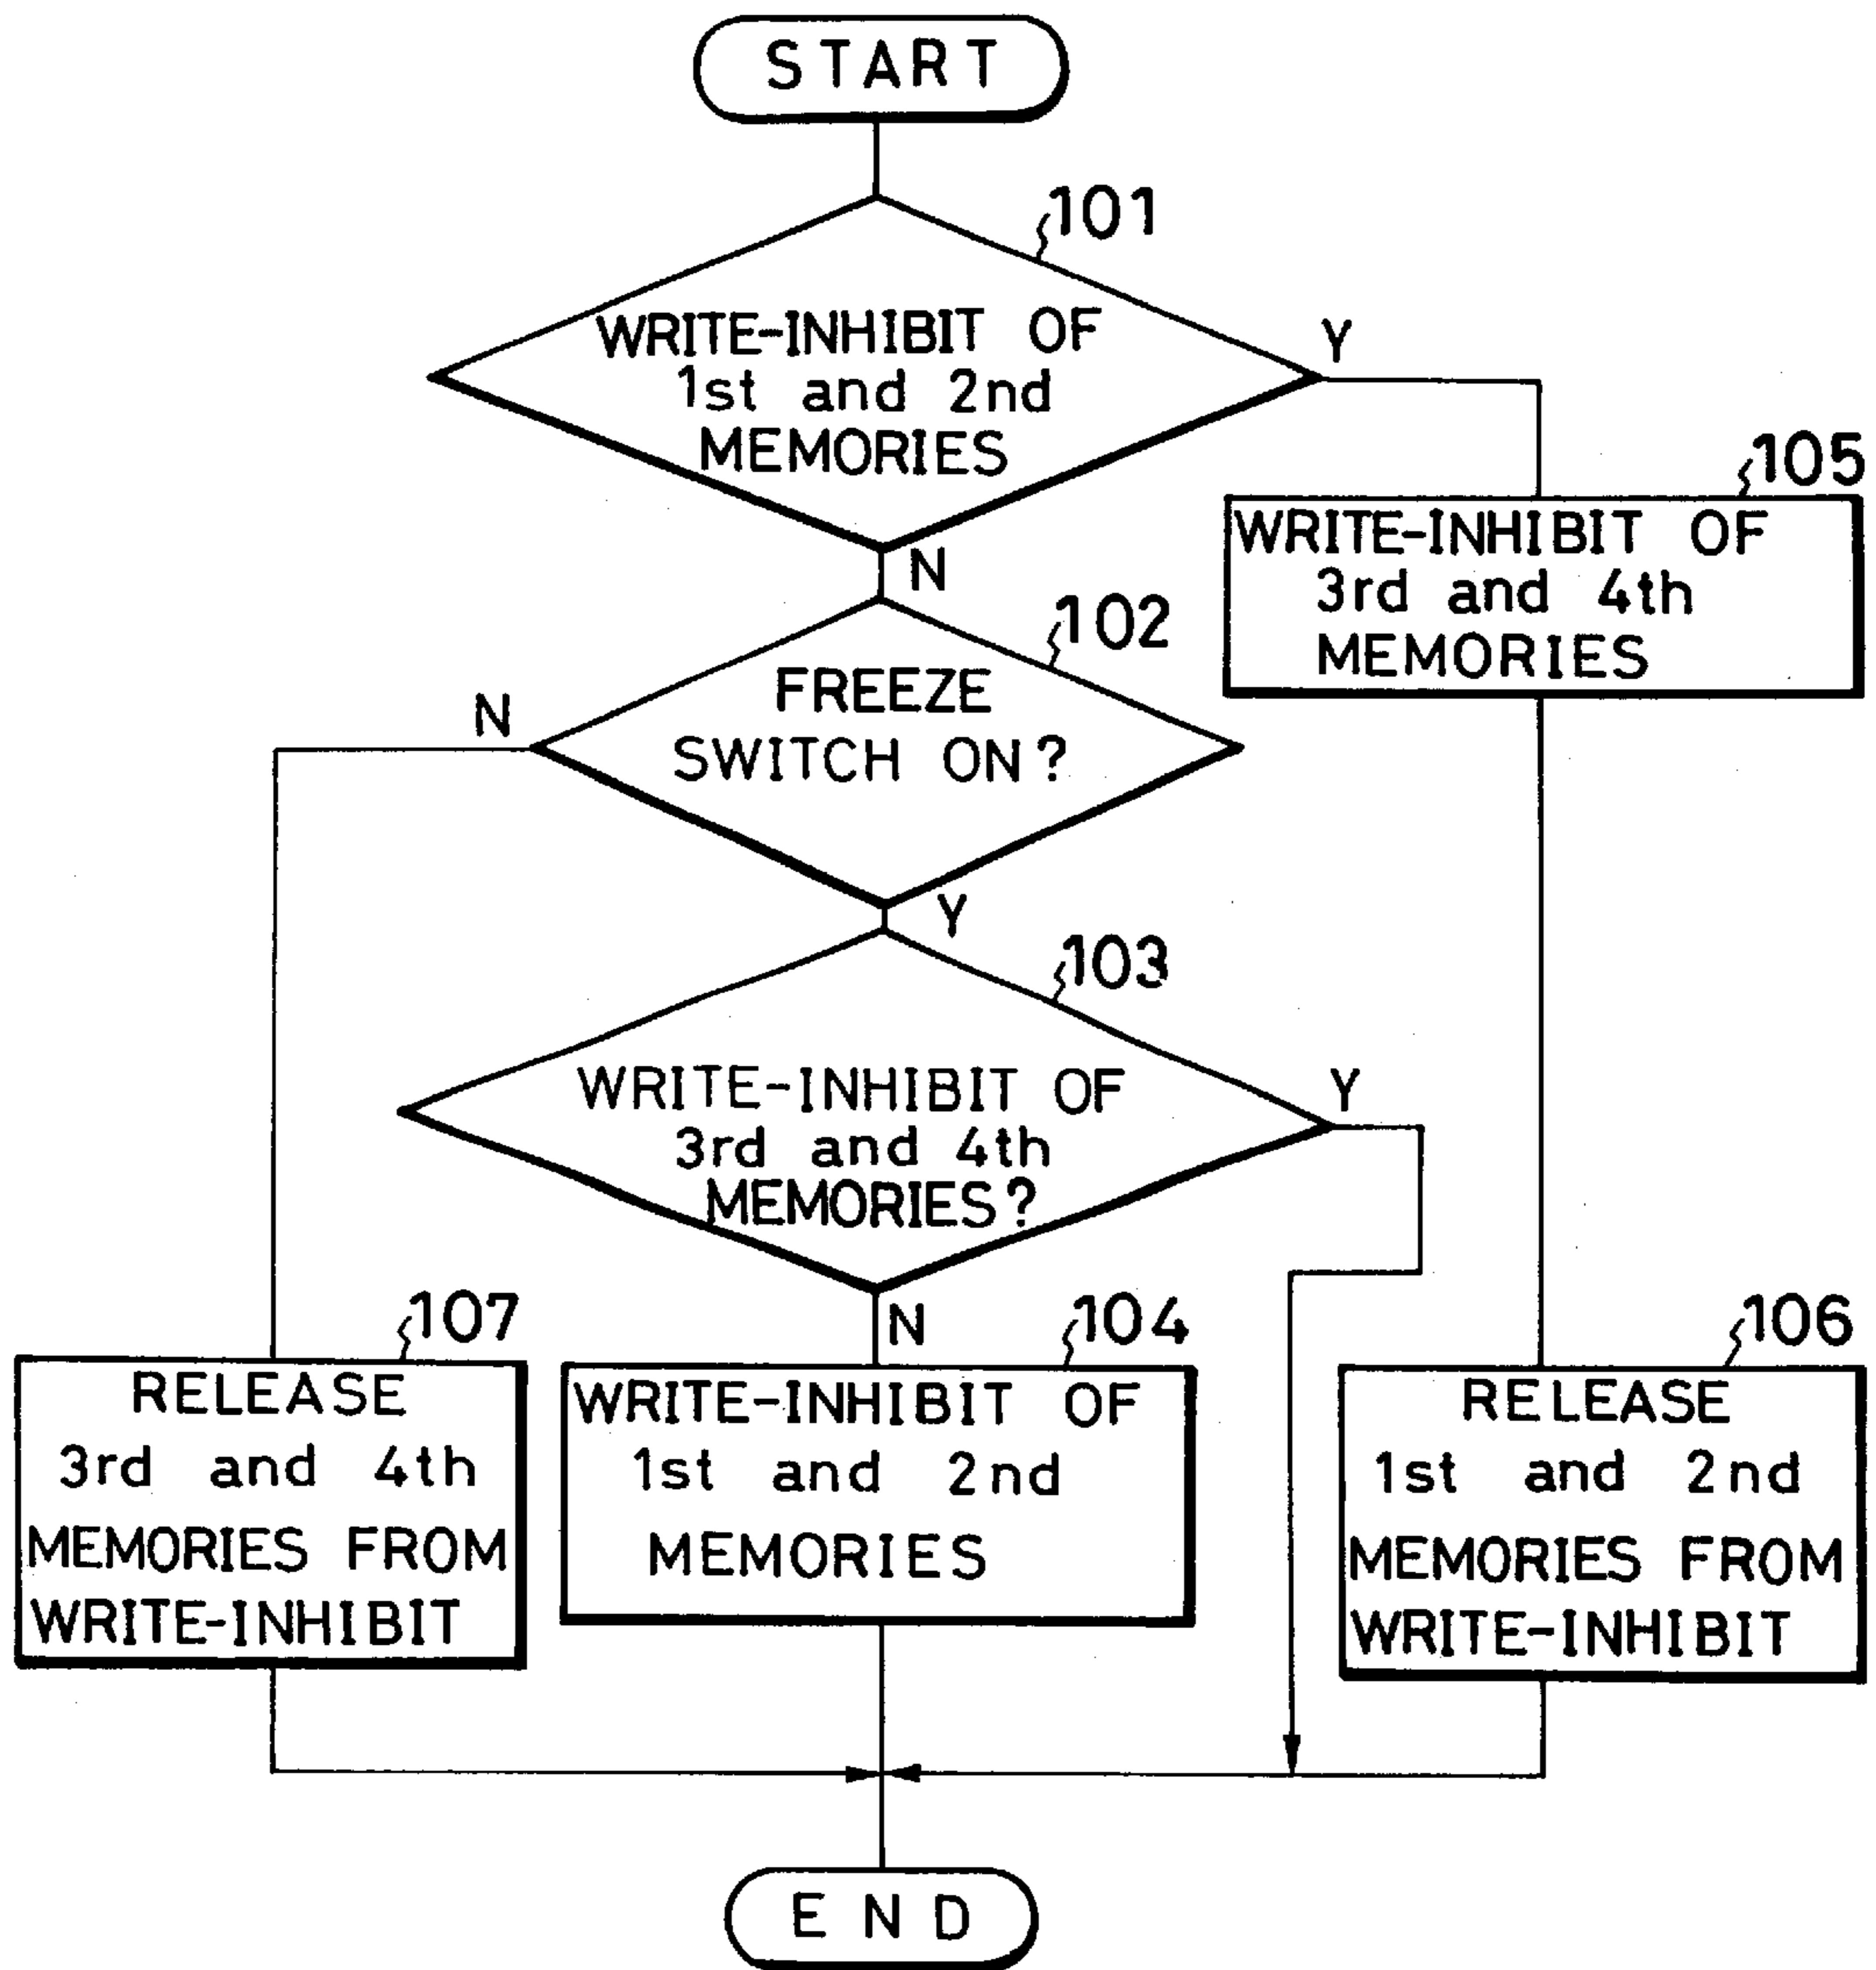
START

101

WRITE-INHIBIT OF 1st and 2nd MEMORIES

Y

N

105

WRITE-INHIBIT OF 3rd and 4th MEMORIES

102

FREEZE SWITCH ON?

N

Y

103

WRITE-INHIBIT OF 3rd and 4th MEMORIES?

Y

N

107

RELEASE 3rd and 4th MEMORIES FROM WRITE-INHIBIT

104

WRITE-INHIBIT OF 1st and 2nd MEMORIES

106

RELEASE 1st and 2nd MEMORIES FROM WRITE-INHIBIT

END